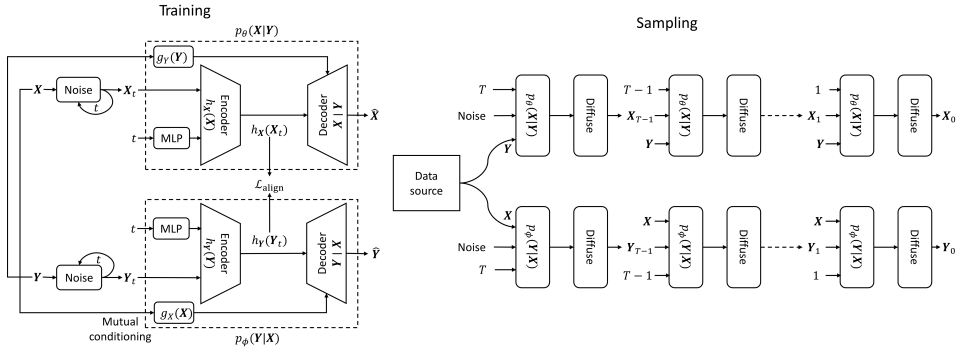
Training

$p_\theta(\boldsymbol{X}|\boldsymbol{Y})$

$g_Y(\boldsymbol{Y})$

$\boldsymbol{X}$

Noise

$t$

$\boldsymbol{X}_t$

Encoder $h_X(\boldsymbol{X})$

Decoder $\boldsymbol{X} \mid \boldsymbol{Y}$

$\hat{\boldsymbol{X}}$

$t$

MLP

$h_{\boldsymbol{X}}(\boldsymbol{X}_t)$

$\mathcal{L}_{\text{align}}$

$t$

MLP

Encoder $h_Y(\boldsymbol{Y})$

$h_{\boldsymbol{Y}}(\boldsymbol{Y}_t)$

Decoder $\boldsymbol{Y} \mid \boldsymbol{X}$

$\hat{\boldsymbol{Y}}$

$\boldsymbol{Y}$

Noise

$t$

$\boldsymbol{Y}_t$

$g_X(\boldsymbol{X})$

Mutual conditioning

$p_\phi(\boldsymbol{Y}|\boldsymbol{X})$

Sampling

$T$

Noise

$\boldsymbol{Y}$

$p_\theta(\boldsymbol{X}|\boldsymbol{Y})$

Diffuse

$T-1$

$\boldsymbol{X}_{T-1}$

$\boldsymbol{Y}$

$p_\theta(\boldsymbol{X}|\boldsymbol{Y})$

Diffuse

$1$

$\boldsymbol{X}_1$

$\boldsymbol{Y}$

$p_\theta(\boldsymbol{X}|\boldsymbol{Y})$

Diffuse

$\boldsymbol{X}_0$

Data source

$\boldsymbol{X}$

Noise

$T$

$p_\phi(\boldsymbol{Y}|\boldsymbol{X})$

Diffuse

$\boldsymbol{X}$

$\boldsymbol{Y}_{T-1}$

$T-1$

$p_\phi(\boldsymbol{Y}|\boldsymbol{X})$

Diffuse

$\boldsymbol{X}$

$\boldsymbol{Y}_1$

$1$

$p_\phi(\boldsymbol{Y}|\boldsymbol{X})$

Diffuse

$\boldsymbol{Y}_0$